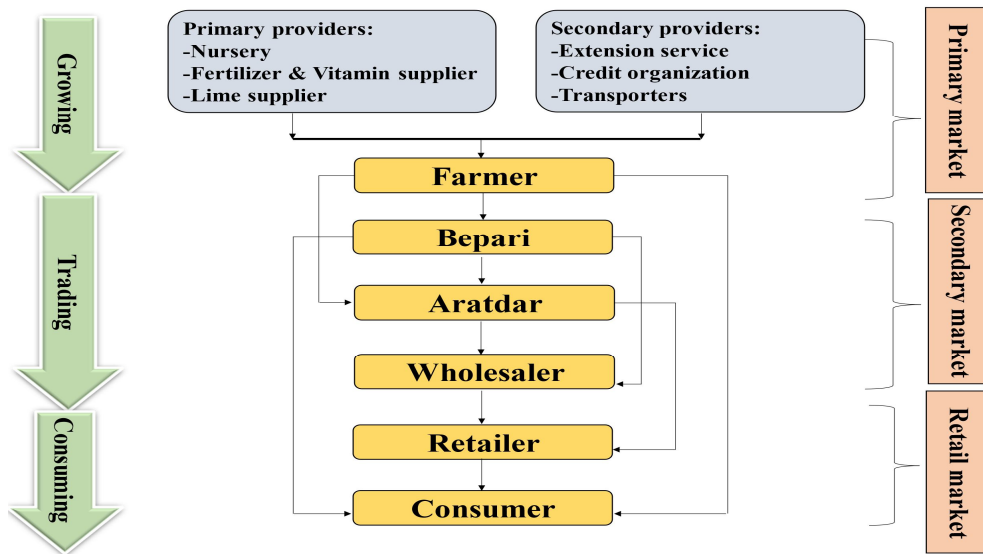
Growing

Trading

Consuming

Primary providers:
-Nursery
-Fertilizer & Vitamin supplier
-Lime supplier

Secondary providers:
-Extension service
-Credit organization
-Transporters

Farmer

Bepari

Aratdar

Wholesaler

Retailer

Consumer

Primary market

Secondary market

Retail market